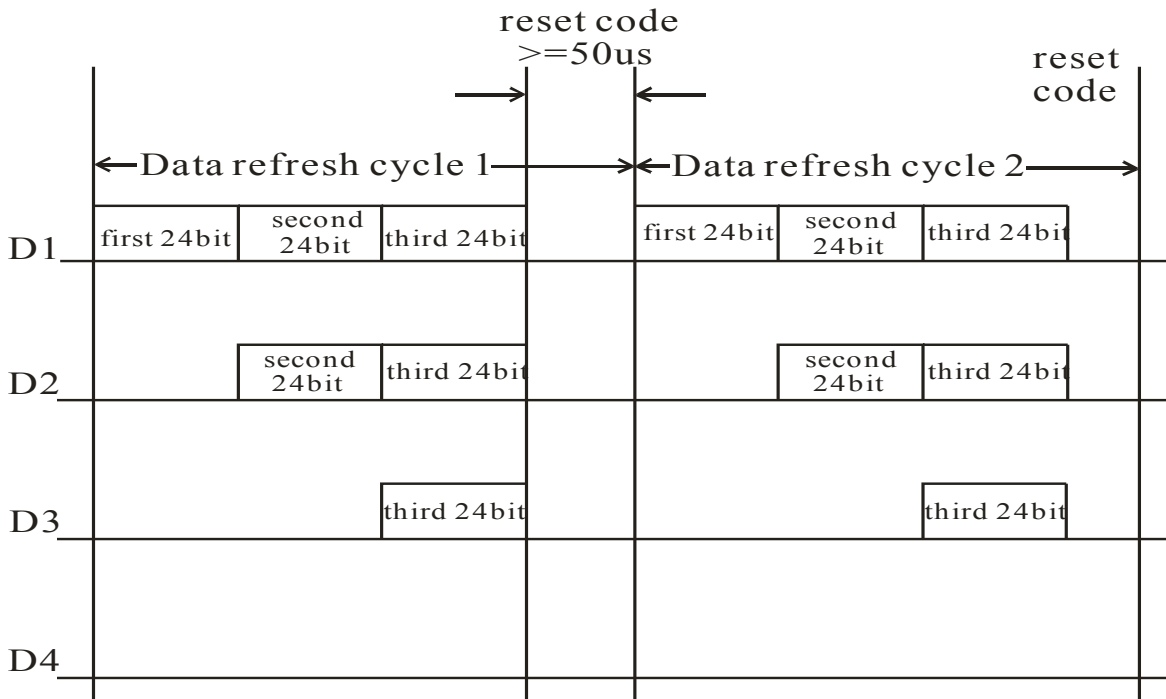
reset code
>=50us

reset code

Data refresh cycle 1

Data refresh cycle 2

D1
first 24bit
second 24bit
third 24bit
first 24bit
second 24bit
third 24bit

D2
second 24bit
third 24bit
second 24bit
third 24bit

D3
third 24bit
third 24bit

D4